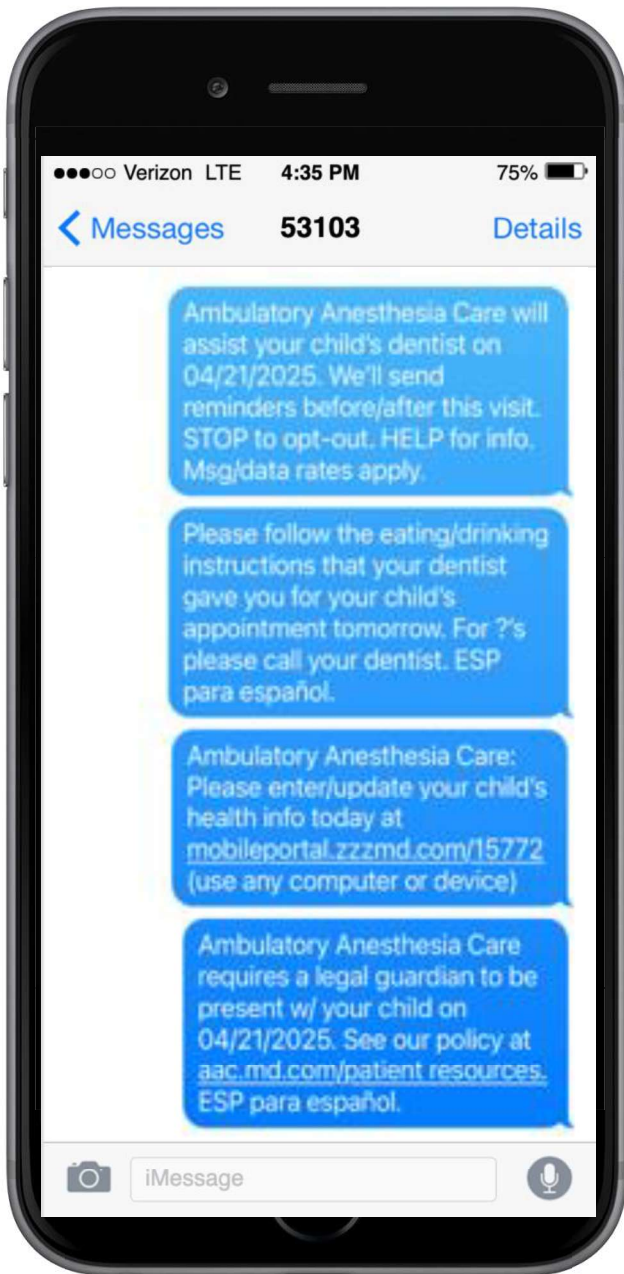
●●●○○ Verizon LTE 4:35 PM 75%

< Messages 53103 Details

Ambulatory Anesthesia Care will assist your child's dentist on 04/21/2025. We'll send reminders before/after this visit. STOP to opt-out. HELP for info. Msg/data rates apply.

Please follow the eating/drinking instructions that your dentist gave you for your child's appointment tomorrow. For ?'s please call your dentist. ESP para español.

Ambulatory Anesthesia Care: Please enter/update your child's health info today at mobileportal.zzzmd.com/15772 (use any computer or device)

Ambulatory Anesthesia Care requires a legal guardian to be present w/ your child on 04/21/2025. See our policy at aac.md.com/patient resources. ESP para español.

iMessage